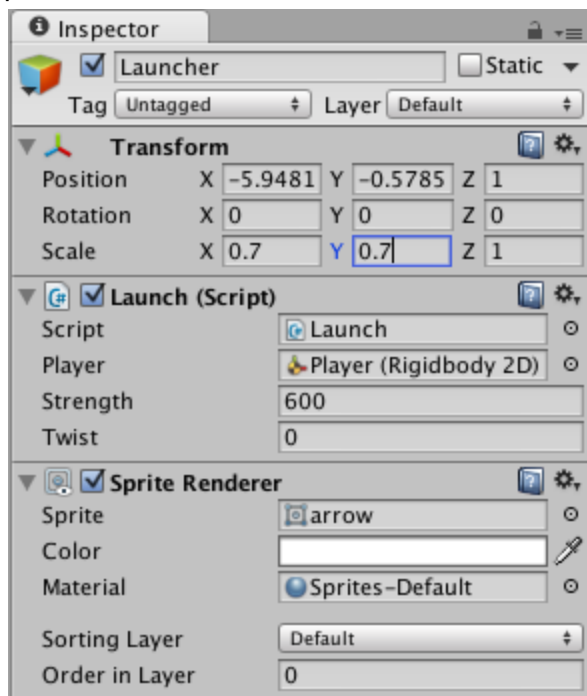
Inspector

Launcher
Static
Tag Untagged
Layer Default

Transform
Position X -5.9481 Y -0.5785 Z 1
Rotation X 0 Y 0 Z 0
Scale X 0.7 Y 0.7 Z 1

Launch (Script)
Script Launch
Player Player (Rigidbody 2D)
Strength 600
Twist 0

Sprite Renderer
Sprite arrow
Color
Material Sprites-Default
Sorting Layer Default
Order in Layer 0